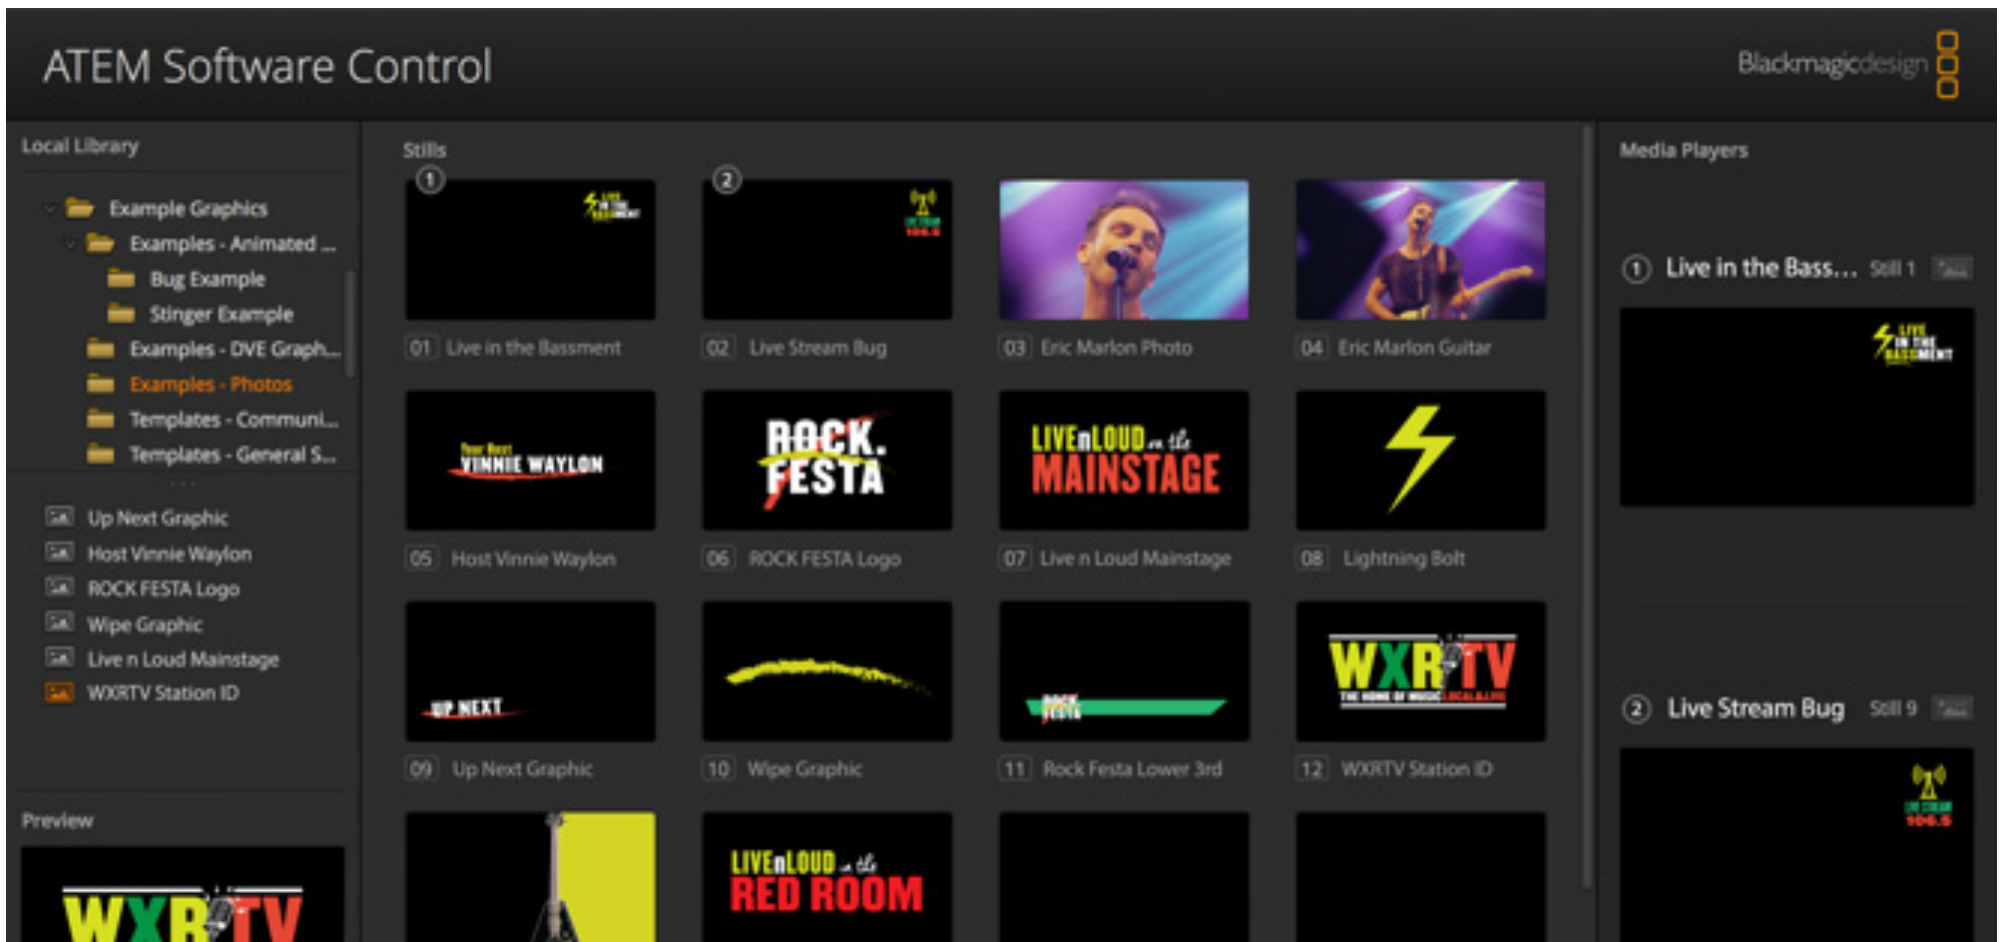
ATEM Software Control

Blackmagicdesign

Local Library

Example Graphics
Examples - Animated ...
Bug Example
Stinger Example
Examples - DVE Graph...
Examples - Photos
Templates - Communi...
Templates - General S...

Up Next Graphic
Host Vinnie Waylon
ROCK FESTA Logo
Wipe Graphic
Live n Loud Mainstage
WXRTV Station ID

Preview

WXRTV

Stills

1
LIVE IN THE BASSMENT

2

01 Live in the Bassment
02 Live Stream Bug
03 Eric Marlon Photo
04 Eric Marlon Guitar

Your Host VINNIE WAYLON
ROCK. FESTA
LIVEnLOUD on the MAINSTAGE

05 Host Vinnie Waylon
06 ROCK FESTA Logo
07 Live n Loud Mainstage
08 Lightning Bolt

UP NEXT
ROCK FESTA
WXRTV THE HOME OF MUSIC LOCAL & LIVE

09 Up Next Graphic
10 Wipe Graphic
11 Rock Festa Lower 3rd
12 WXRTV Station ID

LIVEnLOUD in the RED ROOM

Media Players

1 Live in the Bass... Still 1

LIVE IN THE BASSMENT

2 Live Stream Bug Still 9

LIVE STREAM 106.5